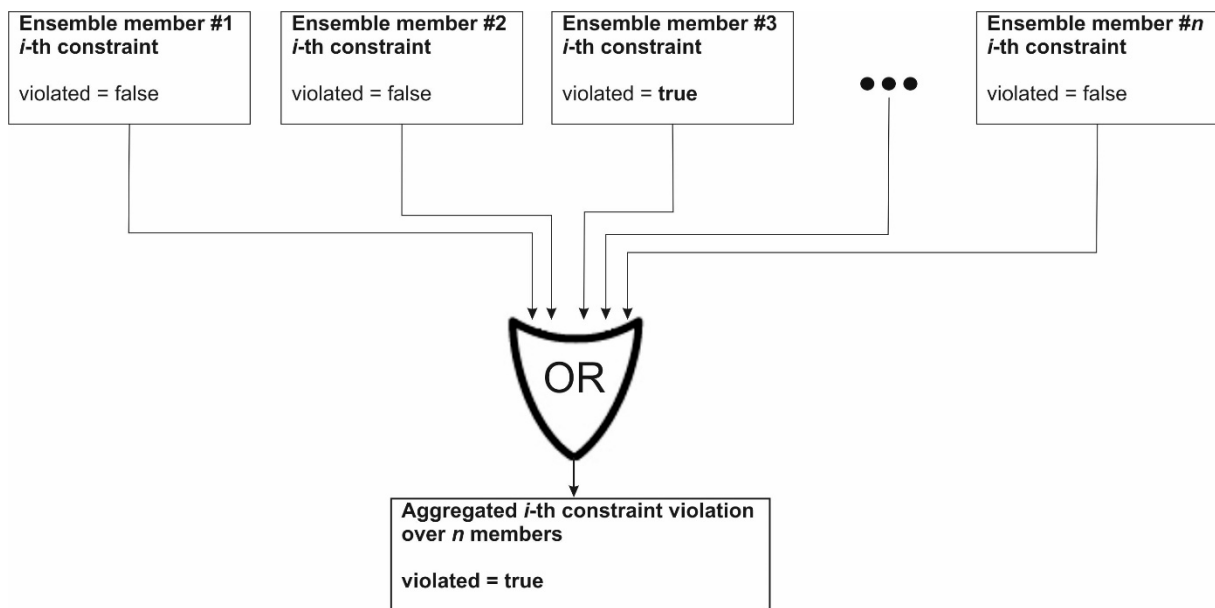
Ensemble member #1
i-th constraint

violated = false

Ensemble member #2
i-th constraint

violated = false

Ensemble member #3
i-th constraint

violated = true

•••

Ensemble member #n
i-th constraint

violated = false

OR

Aggregated i-th constraint violation over n members

violated = true